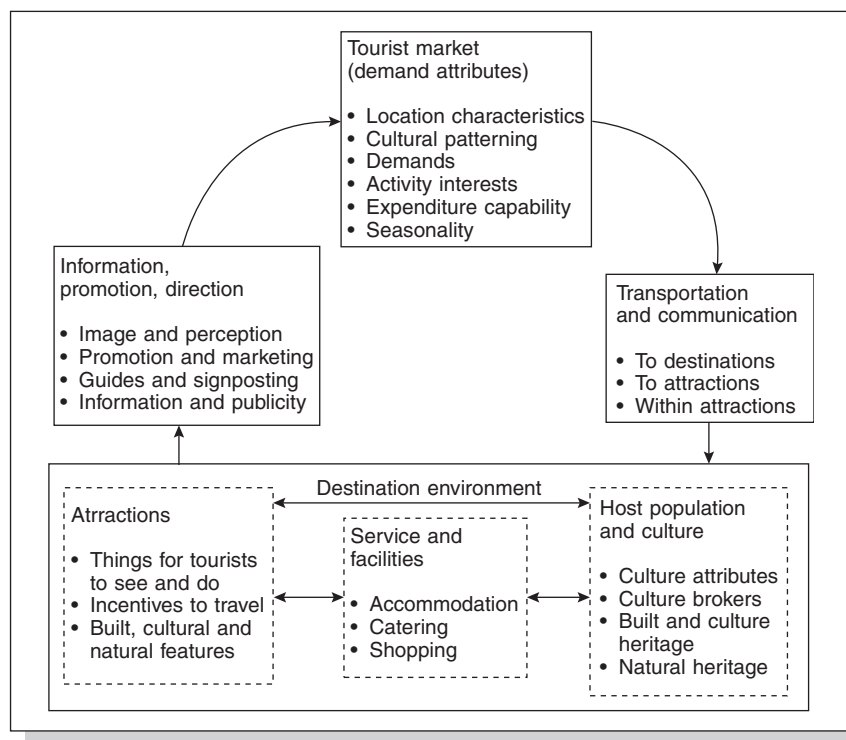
Tourist market
(demand attributes)

• Location characteristics
• Cultural patterning
• Demands
• Activity interests
• Expenditure capability
• Seasonality

Information,
promotion, direction

• Image and perception
• Promotion and marketing
• Guides and signposting
• Information and publicity

Transportation
and communication

• To destinations
• To attractions
• Within attractions

Destination environment

Attractions

• Things for tourists to see and do
• Incentives to travel
• Built, cultural and natural features

Service and facilities

• Accommodation
• Catering
• Shopping

Host population and culture

• Culture attributes
• Culture brokers
• Built and culture heritage
• Natural heritage